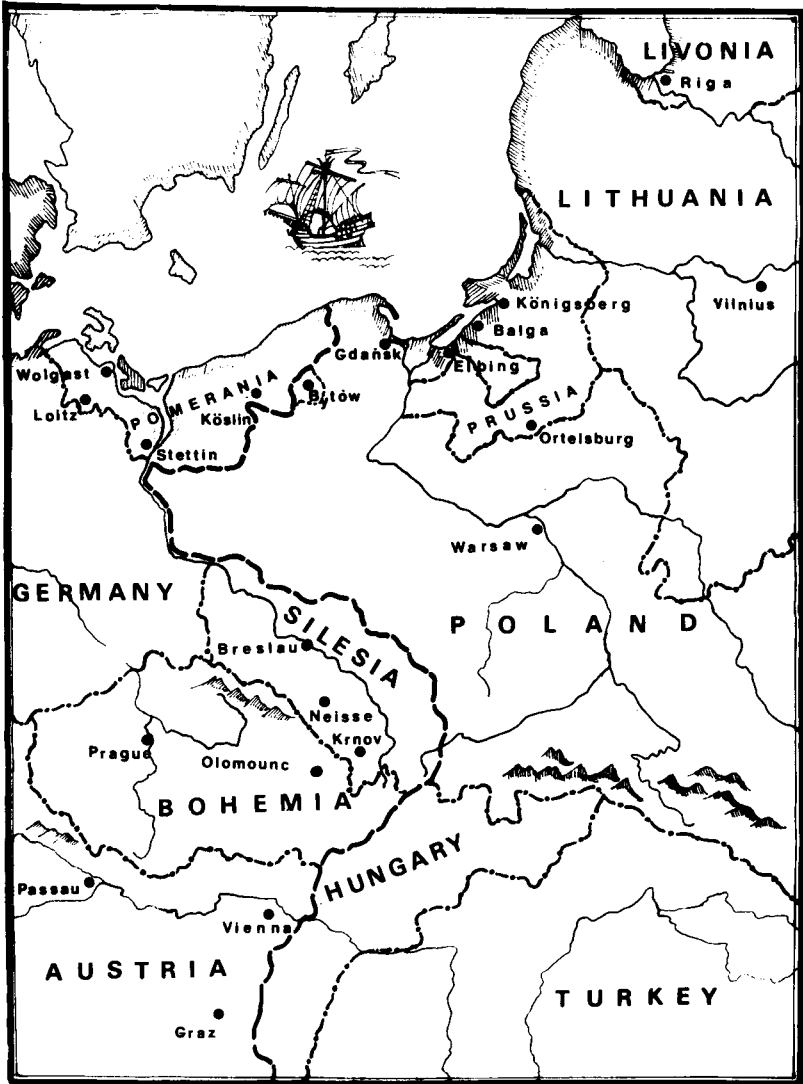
LIVONIA
Riga
LITHUANIA
Vilnius
Königsberg
Balga
Gdańsk
Elbing
Wolgast
Loitz
POMERANIA
Köslin
Bytów
Stettin
PRUSSIA
Ortelsburg
Warsaw
GERMANY
SILESIA
POLAND
Breslau
Neisse
Krnov
Prague
Olomounc
BOHEMIA
HUNGARY
Passau
Vienna
AUSTRIA
Graz
TURKEY